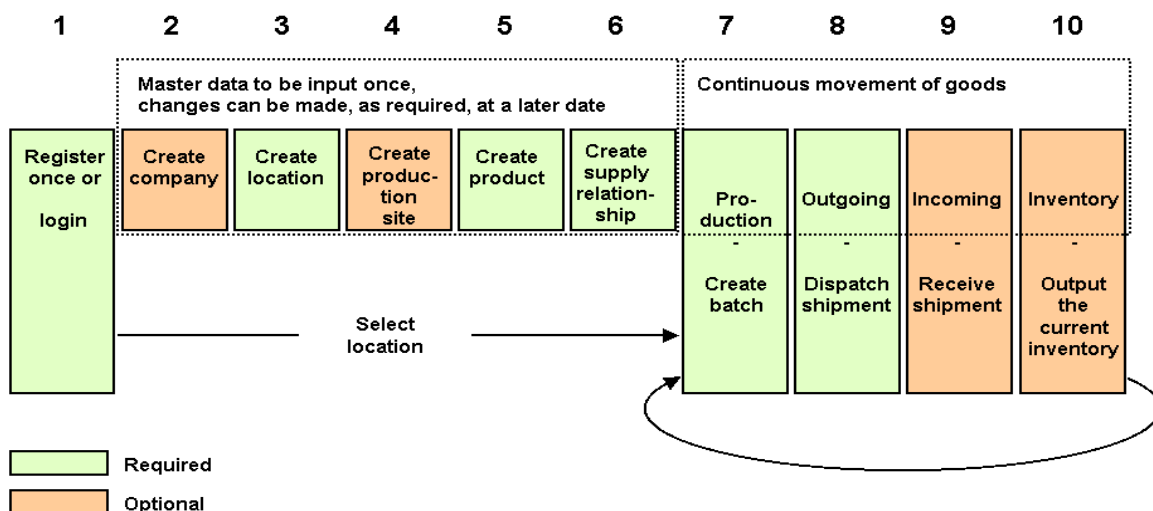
1 2 3 4 5 6 7 8 9 10

Master data to be input once, changes can be made, as required, at a later date

Continuous movement of goods

Register once or login

Create company

Create location

Create production site

Create product

Create supply relationship

Production - Create batch

Outgoing - Dispatch shipment

Incoming - Receive shipment

Inventory - Output the current inventory

Select location

Required

Optional